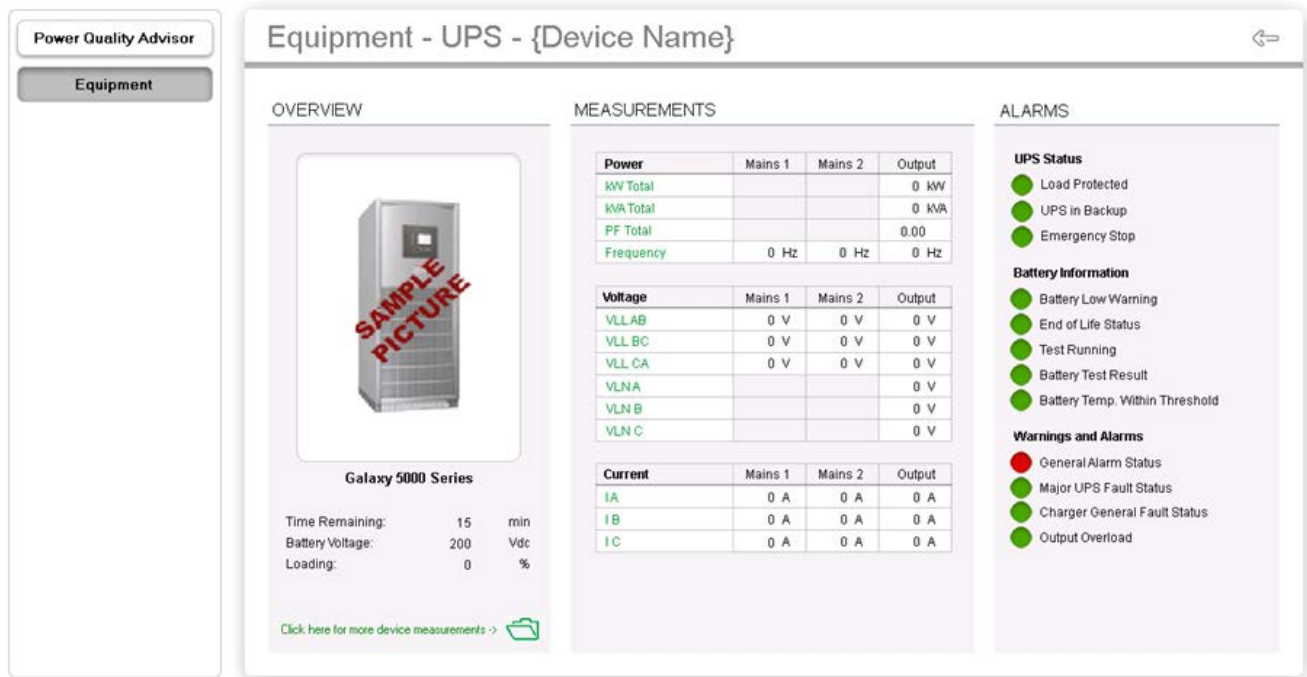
Power Quality Advisor

Equipment

Equipment - UPS - {Device Name}

OVERVIEW

SAMPLE PICTURE

Galaxy 5000 Series

Time Remaining: 15 min
Battery Voltage: 200 Vdc
Loading: 0 %

Click here for more device measurements ->

MEASUREMENTS

| Power | Mains 1 | Mains 2 | Output |
|---|---|---|---|
| kW Total | | | 0 kW |
| kVA Total | | | 0 kVA |
| PF Total | | | 0.00 |
| Frequency | 0 Hz | 0 Hz | 0 Hz |

| Voltage | Mains 1 | Mains 2 | Output |
|---|---|---|---|
| VLL AB | 0 V | 0 V | 0 V |
| VLL BC | 0 V | 0 V | 0 V |
| VLL CA | 0 V | 0 V | 0 V |
| VLN A | | | 0 V |
| VLN B | | | 0 V |
| VLN C | | | 0 V |

| Current | Mains 1 | Mains 2 | Output |
|---|---|---|---|
| I A | 0 A | 0 A | 0 A |
| I B | 0 A | 0 A | 0 A |
| I C | 0 A | 0 A | 0 A |

ALARMS

UPS Status
Load Protected
UPS in Backup
Emergency Stop

Battery Information
Battery Low Warning
End of Life Status
Test Running
Battery Test Result
Battery Temp. Within Threshold

Warnings and Alarms
General Alarm Status
Major UPS Fault Status
Charger General Fault Status
Output Overload